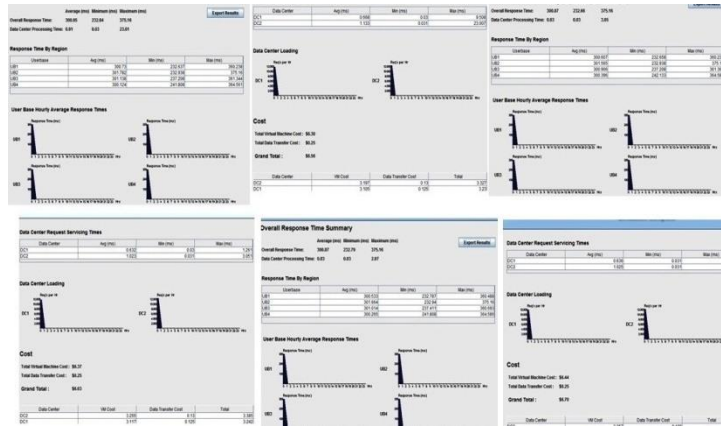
Average (ms) Minimum (ms) Maximum (ms)
Overall Response Time: 300.85 232.04 375.16
Data Center Processing Time: 0.81 0.03 23.61

Export Results

Response Time By Region

| UserBase | Avg (ms) | Min (ms) | Max (ms) |
|---|---|---|---|
| UB1 | 300.73 | 232.637 | 369.236 |
| UB2 | 301.782 | 232.838 | 375.16 |
| UB3 | 301.130 | 237.208 | 361.344 |
| UB4 | 300.124 | 241.608 | 364.551 |

User Base Hourly Average Response Times

UB1
UB2
UB3
UB4

| Data Center | Avg (ms) | Min (ms) | Max (ms) |
|---|---|---|---|
| DC1 | 0.698 | 0.03 | 9.556 |
| DC2 | 1.132 | 0.031 | 23.607 |

Data Center Loading

DC1
DC2

Cost

Total Virtual Machine Cost : $6.70
Total Data Transfer Cost : $0.25

Grand Total : $6.95

| Data Center | VM Cost | Data Transfer Cost | Total |
|---|---|---|---|
| DC2 | 3.197 | 0.13 | 3.327 |
| DC1 | 3.100 | 0.120 | 3.22 |

Overall Response Time: 300.87 232.88 375.16
Data Center Processing Time: 0.83 0.03 3.85

Response Time By Region

| UserBase | Avg (ms) | Min (ms) | Max (ms) |
|---|---|---|---|
| UB1 | 300.607 | 232.835 | 369.2 |
| UB2 | 301.565 | 232.838 | 375.1 |
| UB3 | 301.093 | 237.208 | 361.3 |
| UB4 | 300.395 | 242.133 | 364.5 |

User Base Hourly Average Response Times

UB1
UB2
UB3
UB4

Data Center Request Servicing Times

| Data Center | Avg (ms) | Min (ms) | Max (ms) |
|---|---|---|---|
| DC1 | 0.632 | 0.03 | 1.261 |
| DC2 | 1.022 | 0.031 | 3.857 |

Data Center Loading

DC1
DC2

Cost

Total Virtual Machine Cost : $6.37
Total Data Transfer Cost : $0.25

Grand Total : $6.63

| Data Center | VM Cost | Data Transfer Cost | Total |
|---|---|---|---|
| DC2 | 3.255 | 0.13 | 3.385 |
| DC1 | 3.117 | 0.120 | 3.240 |

Overall Response Time Summary

Average (ms) Minimum (ms) Maximum (ms)
Overall Response Time: 300.87 232.79 375.16
Data Center Processing Time: 0.83 0.03 3.87

Export Results

Response Time By Region

| UserBase | Avg (ms) | Min (ms) | Max (ms) |
|---|---|---|---|
| UB1 | 300.533 | 232.787 | 369.486 |
| UB2 | 301.694 | 232.84 | 375.16 |
| UB3 | 301.314 | 237.411 | 360.665 |
| UB4 | 300.293 | 241.606 | 364.585 |

User Base Hourly Average Response Times

UB1
UB2
UB3

Data Center Request Servicing Times

| Data Center | Avg (ms) | Min (ms) | Max (ms) |
|---|---|---|---|
| DC1 | 0.636 | 0.03 | |
| DC2 | 1.025 | 0.031 | |

Data Center Loading

DC1
DC2

Cost

Total Virtual Machine Cost : $6.44
Total Data Transfer Cost : $0.25

Grand Total : $6.70

| Data Center | VM Cost | Data Transfer Cost | Total |
|---|---|---|---|